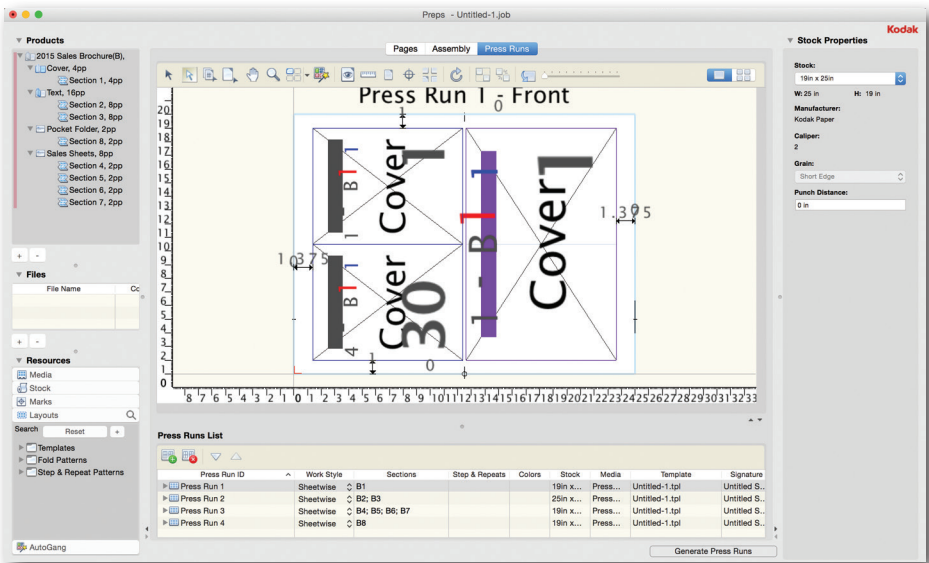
Preps - Untitled-1.job

Kodak

Products
2015 Sales Brochure(B),
Cover, 4pp
Section 1, 4pp
Text, 16pp
Section 2, 8pp
Section 3, 8pp
Pocket Folder, 2pp
Section 8, 2pp
Sales Sheets, 8pp
Section 4, 2pp
Section 5, 2pp
Section 6, 2pp
Section 7, 2pp

+ -

Files
File Name | Cc

+ -

Resources
Media
Stock
Marks
Layouts
Search Reset +
Templates
Fold Patterns
Step & Repeat Patterns

AutoGang

Pages Assembly Press Runs

Press Run 1 - Front

1
0
1.375
1.375
1
0

Cover 1
1 - B1
Cover 30
Cover 1
1 - B1

20 19 18 17 16 15 14 13 12 11 10 9 8 7 6 5 4 3 2 1 0

8 7 6 5 4 3 2 1 0 1 2 3 4 5 6 7 8 9 10 11 12 13 14 15 16 17 18 19 20 21 22 23 24 25 26 27 28 29 30 31 32 33

Press Runs List

| Press Run ID | Work Style | Sections | Step & Repeats | Colors | Stock | Media | Template | Signature |
|---|---|---|---|---|---|---|---|---|
| Press Run 1 | Sheetwise | B1 | | | 19in x... | Press... | Untitled-1.tpl | Untitled S... |
| Press Run 2 | Sheetwise | B2; B3 | | | 25in x... | Press... | Untitled-1.tpl | Untitled S... |
| Press Run 3 | Sheetwise | B4; B5; B6; B7 | | | 19in x... | Press... | Untitled-1.tpl | Untitled S... |
| Press Run 4 | Sheetwise | B8 | | | 19in x... | Press... | Untitled-1.tpl | Untitled S... |

Generate Press Runs

Stock Properties
Stock:
19in x 25in
W: 25 in H: 19 in
Manufacturer:
Kodak Paper
Caliper:
2
Grain:
Short Edge
Punch Distance:
0 in